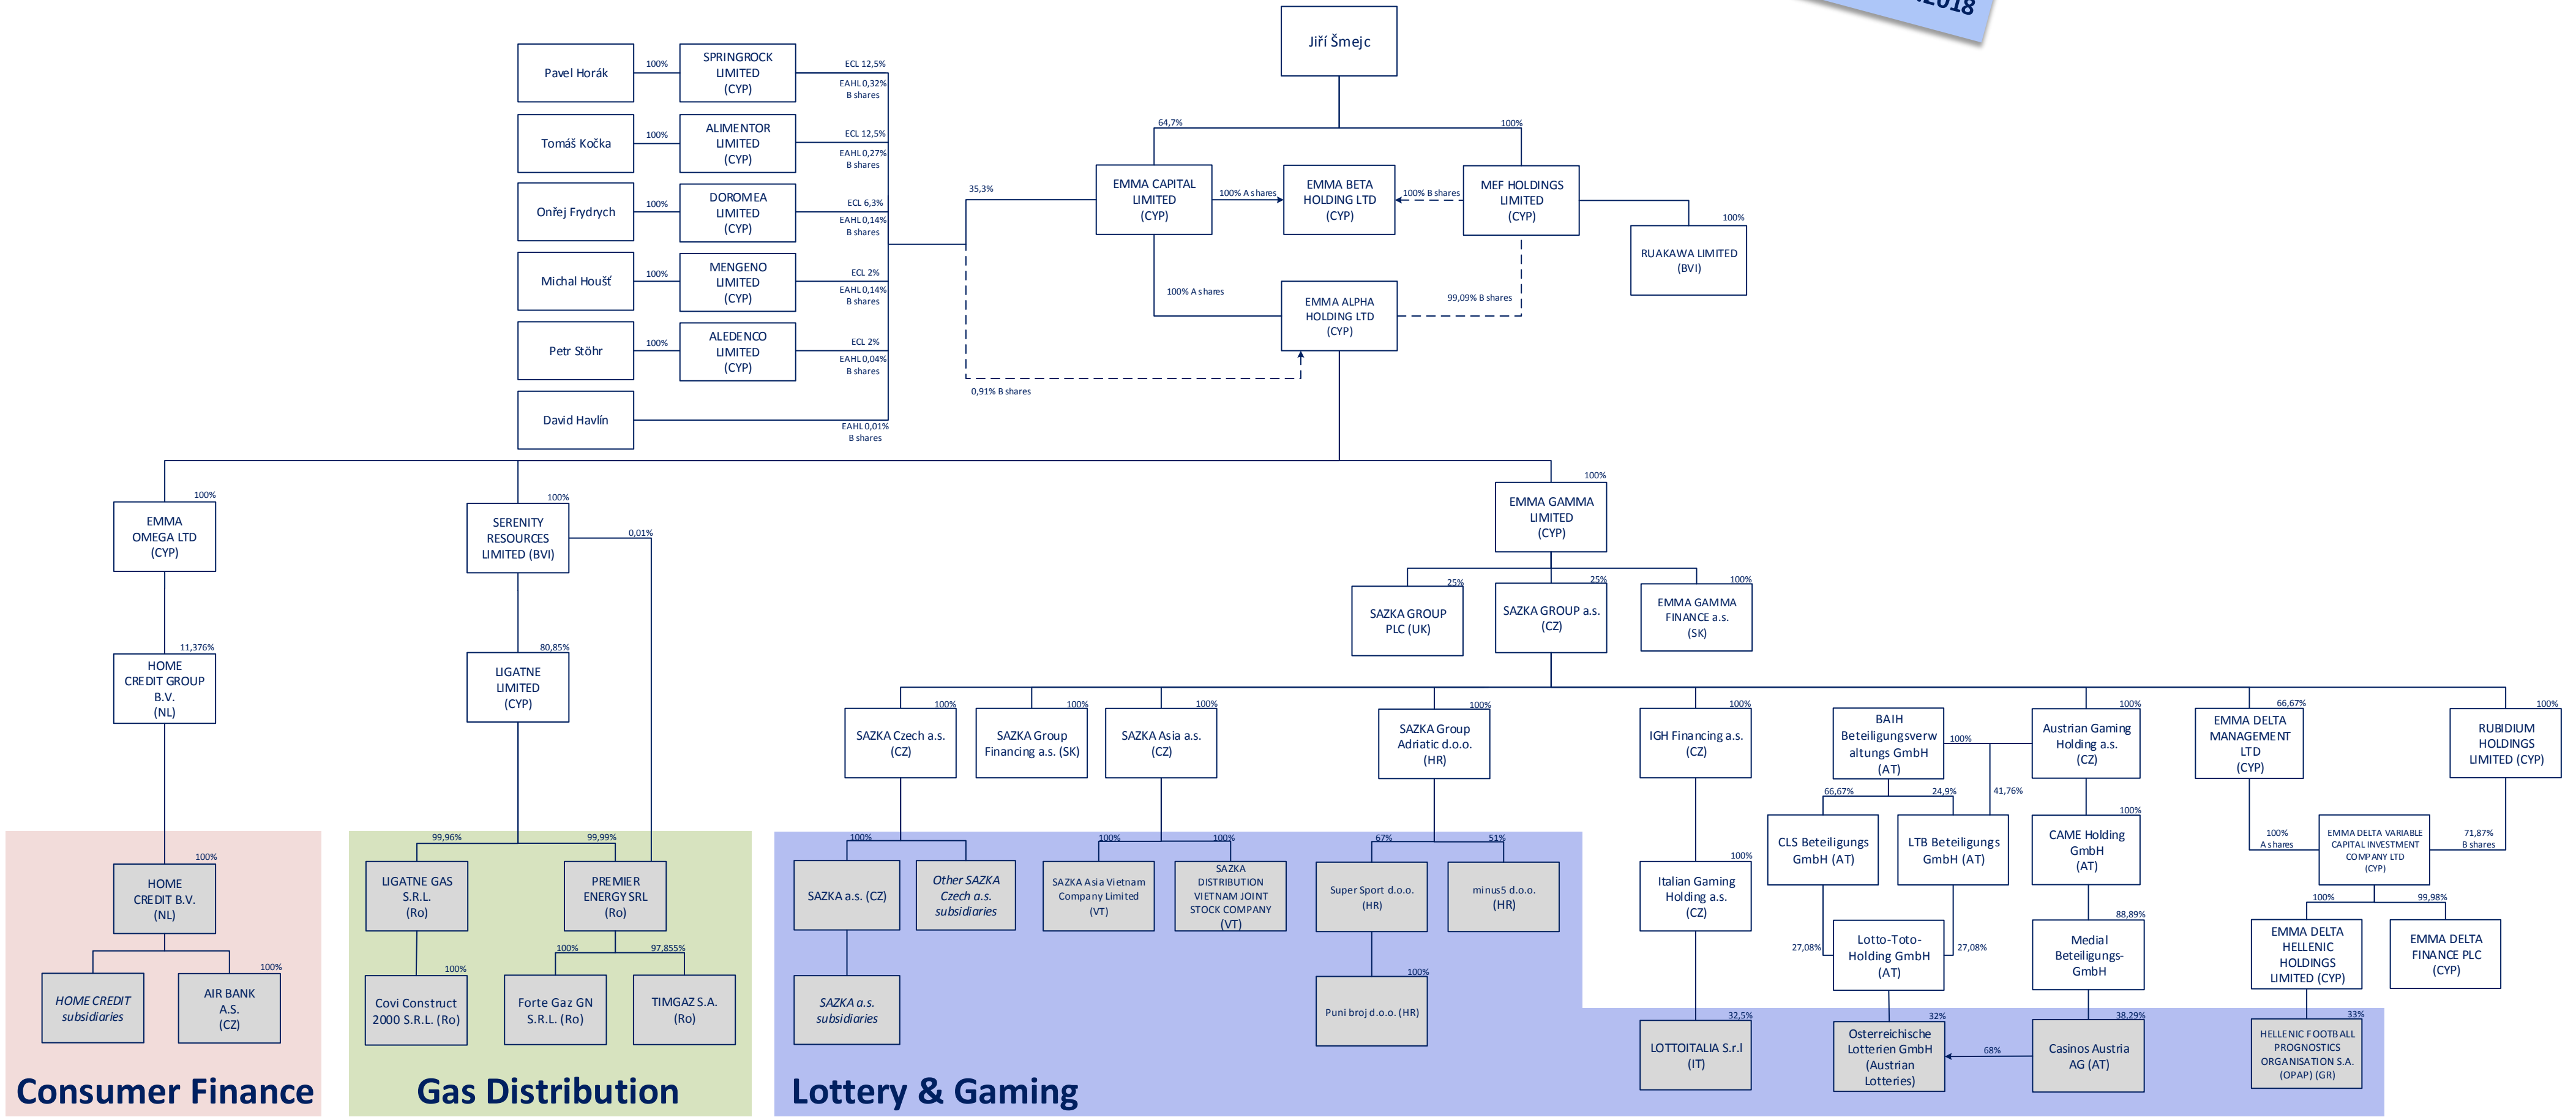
2018

Jiří Šmejc

Pavel Horák
100%
SPRINGROCK LIMITED (CYP)
ECL 12,5%
EAHL 0,32% B shares

Tomáš Kočka
100%
ALIMENTOR LIMITED (CYP)
ECL 12,5%
EAHL 0,27% B shares

Onřej Frydrych
100%
DOROMEA LIMITED (CYP)
ECL 6,3%
EAHL 0,14% B shares

Michal Houšť
100%
MENGENO LIMITED (CYP)
ECL 2%
EAHL 0,14% B shares

Petr Stöhr
100%
ALEDENCO LIMITED (CYP)
ECL 2%
EAHL 0,04% B shares

David Havlín
EAHL 0,01% B shares

35,3%
0,91% B shares

64,7%
100%
EMMA CAPITAL LIMITED (CYP)
100% A shares
EMMA BETA HOLDING LTD (CYP)
100% B shares
MEF HOLDINGS LIMITED (CYP)
100%
RUAKAWA LIMITED (BVI)
100% A shares
99,09% B shares
EMMA ALPHA HOLDING LTD (CYP)

100%
EMMA OMEGA LTD (CYP)
11,376%
HOME CREDIT GROUP B.V. (NL)
100%
HOME CREDIT B.V. (NL)
HOME CREDIT subsidiaries
100%
AIR BANK A.S. (CZ)
Consumer Finance

100%
SERENITY RESOURCES LIMITED (BVI)
0,01%
80,85%
LIGATNE LIMITED (CYP)
99,96%
99,99%
LIGATNE GAS S.R.L. (Ro)
PREMIER ENERGY SRL (Ro)
100%
Covi Construct 2000 S.R.L. (Ro)
100%
Forte Gaz GN S.R.L. (Ro)
97,855%
TIMGAZ S.A. (Ro)
Gas Distribution

100%
EMMA GAMMA LIMITED (CYP)
25%
SAZKA GROUP PLC (UK)
25%
SAZKA GROUP a.s. (CZ)
100%
EMMA GAMMA FINANCE a.s. (SK)

100%
SAZKA Czech a.s. (CZ)
100%
SAZKA Group Financing a.s. (SK)
100%
SAZKA Asia a.s. (CZ)
100%
SAZKA Group Adriatic d.o.o. (HR)
100%
IGH Financing a.s. (CZ)
BAIH Beteiligungsverwaltungs GmbH (AT)
100%
100%
Austrian Gaming Holding a.s. (CZ)
66,67%
EMMA DELTA MANAGEMENT LTD (CYP)
100%
RUBIDIUM HOLDINGS LIMITED (CYP)

100%
SAZKA a.s. (CZ)
Other SAZKA Czech a.s. subsidiaries
SAZKA a.s. subsidiaries
100%
SAZKA Asia Vietnam Company Limited (VT)
100%
SAZKA DISTRIBUTION VIETNAM JOINT STOCK COMPANY (VT)
67%
Super Sport d.o.o. (HR)
51%
minus5 d.o.o. (HR)
100%
Puni broj d.o.o. (HR)
100%
Italian Gaming Holding a.s. (CZ)
32,5%
LOTTOITALIA S.r.l (IT)
66,67%
24,9%
41,76%
CLS Beteiligungs GmbH (AT)
LTB Beteiligungs GmbH (AT)
27,08%
27,08%
Lotto-Toto-Holding GmbH (AT)
32%
Osterreichische Lotterien GmbH (Austrian Lotteries)
68%
100%
CAME Holding GmbH (AT)
88,89%
Medial Beteiligungs-GmbH
38,29%
Casinos Austria AG (AT)
100% A shares
EMMA DELTA VARIABLE CAPITAL INVESTMENT COMPANY LTD (CYP)
71,87% B shares
100%
99,98%
EMMA DELTA HELLENIC HOLDINGS LIMITED (CYP)
EMMA DELTA FINANCE PLC (CYP)
33%
HELLENIC FOOTBALL PROGNOSTICS ORGANISATION S.A. (OPAP) (GR)
Lottery & Gaming